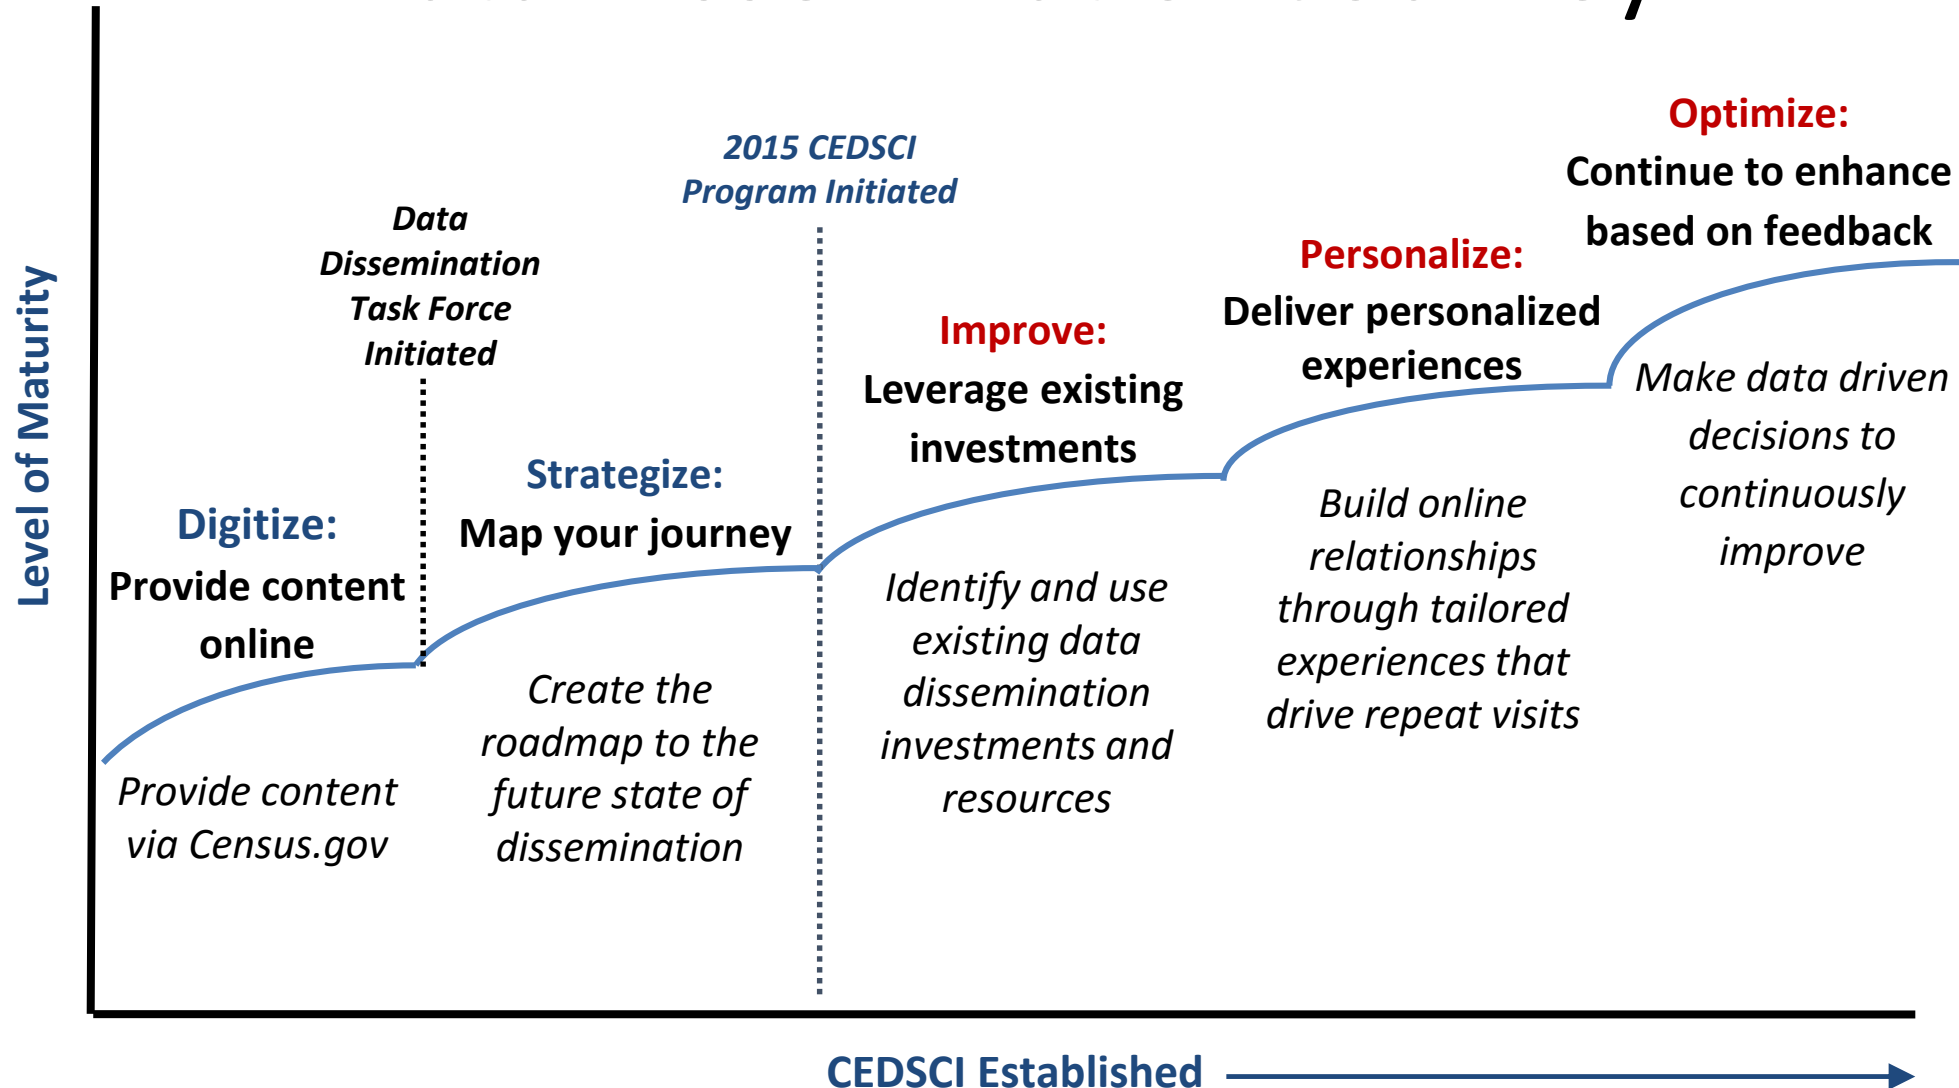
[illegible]

Level of Maturity

Data Dissemination Task Force Initiated

2015 CEDSCI Program Initiated

Optimize:
Continue to enhance based on feedback

Personalize:
Deliver personalized experiences

Improve:
Leverage existing investments

Strategize:
Map your journey

Digitize:
Provide content online

Make data driven decisions to continuously improve

Build online relationships through tailored experiences that drive repeat visits

Identify and use existing data dissemination investments and resources

Create the roadmap to the future state of dissemination

Provide content via Census.gov

CEDSCI Established